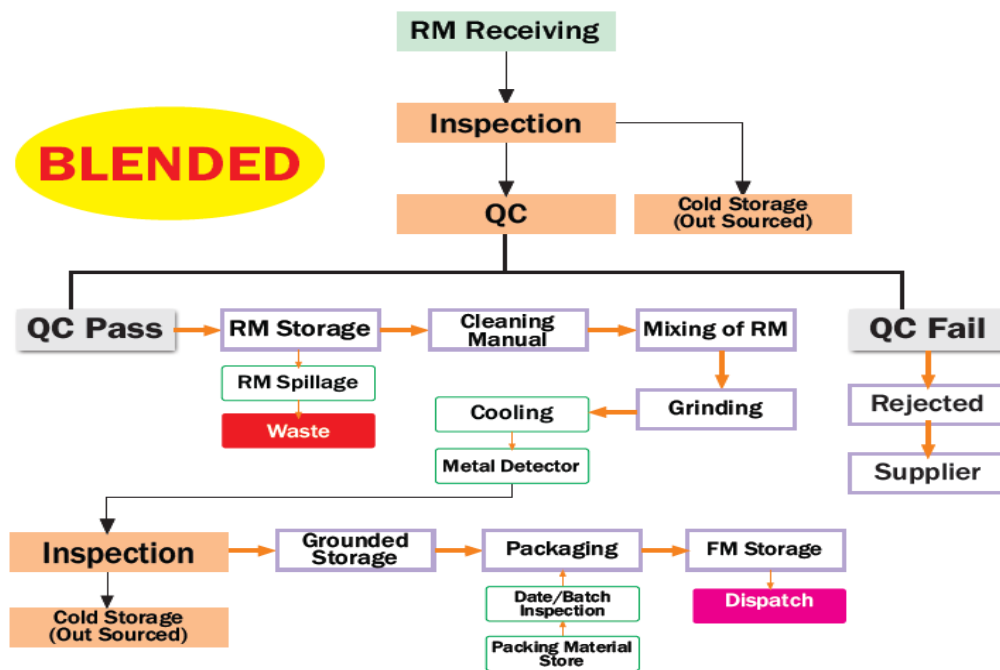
RM Receiving

Inspection

BLENDED

QC

Cold Storage (Out Sourced)

QC Pass

RM Storage

Cleaning Manual

Mixing of RM

QC Fail

RM Spillage

Waste

Cooling

Grinding

Rejected

Metal Detector

Supplier

Inspection

Grounded Storage

Packaging

FM Storage

Cold Storage (Out Sourced)

Date/Batch Inspection

Dispatch

Packing Material Store